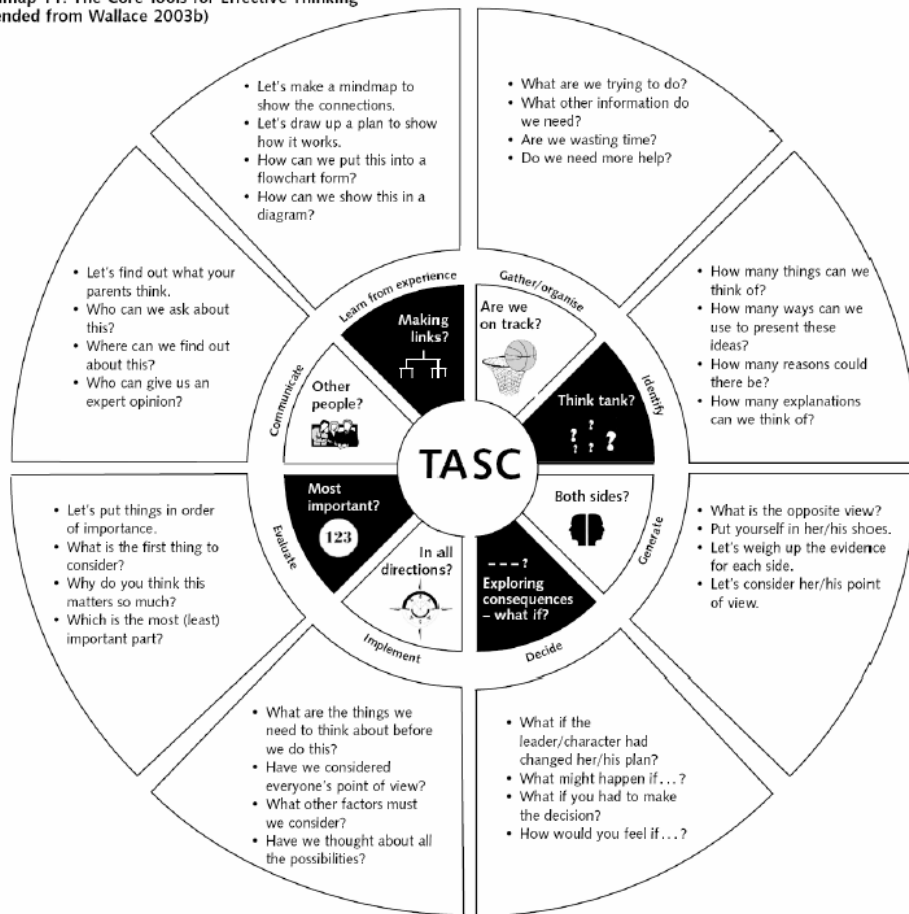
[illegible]map 11: The Core Tools for Effective Thinking
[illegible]ended from Wallace 2003b)

• Let's make a mindmap to show the connections.
• Let's draw up a plan to show how it works.
• How can we put this into a flowchart form?
• How can we show this in a diagram?

• What are we trying to do?
• What other information do we need?
• Are we wasting time?
• Do we need more help?

• Let's find out what your parents think.
• Who can we ask about this?
• Where can we find out about this?
• Who can give us an expert opinion?

• How many things can we think of?
• How many ways can we use to present these ideas?
• How many reasons could there be?
• How many explanations can we think of?

Learn from experience

Making links?

Gather/organise

Are we on track?

Communicate

Other people?

Think tank?

Identify

TASC

Most important?

123

Evaluate

Both sides?

Generate

In all directions?

Implement

– – – ?
Exploring consequences – what if?

Decide

• Let's put things in order of importance.
• What is the first thing to consider?
• Why do you think this matters so much?
• Which is the most (least) important part?

• What is the opposite view?
• Put yourself in her/his shoes.
• Let's weigh up the evidence for each side.
• Let's consider her/his point of view.

• What are the things we need to think about before we do this?
• Have we considered everyone's point of view?
• What other factors must we consider?
• Have we thought about all the possibilities?

• What if the leader/character had changed her/his plan?
• What might happen if . . . ?
• What if you had to make the decision?
• How would you feel if . . . ?